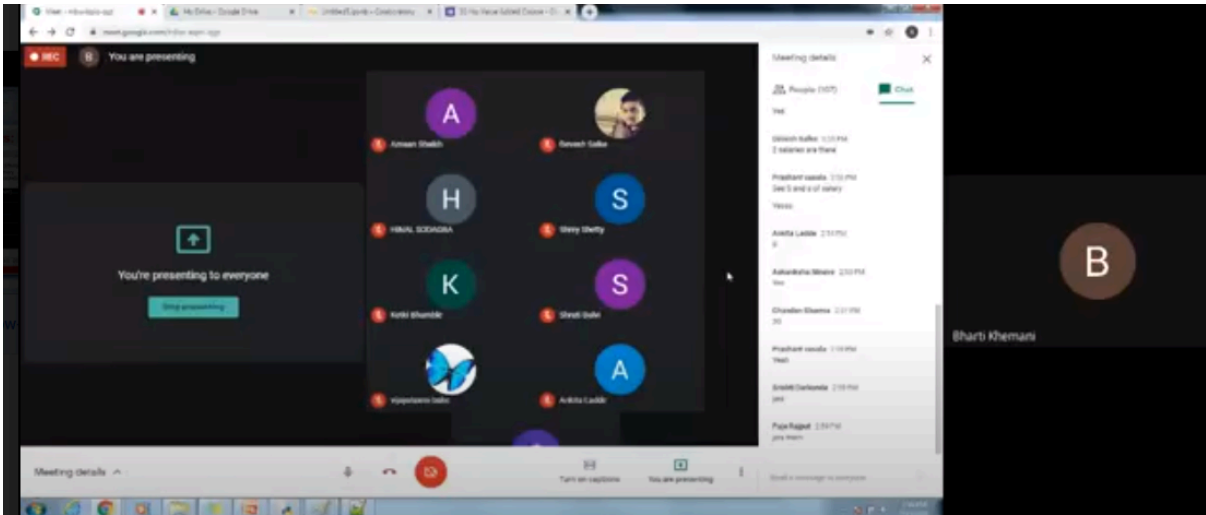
Meet - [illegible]
My Drive - Google Drive
Untitled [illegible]
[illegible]
meet.google.com/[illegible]

REC
B You are presenting

You're presenting to everyone
Stop presenting

A
Amaan Shaikh
Devesh Salke
H
HIMAL SODAGRA
S
Shiny Shetty
K
Ketki Bhamble
S
Shruti Dalvi
vijaykumar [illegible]
A
Ankita Laddr

Meeting details
People (107)
Chat
Yes
Shlok Salke 2:55 PM
2 salaries are there
Prashant vasala 2:55 PM
See 5 and a of salary
Yesss
Ankita Laddr 2:56 PM
0
Aakanksha Mane 2:56 PM
Yes
Chandan Sharma 2:57 PM
20
Prashant vasala 2:58 PM
Yeah
Srishti Darlanda 2:58 PM
yes
Puja Rajput 2:59 PM
yes mam

Meeting details
Turn on captions
You are presenting
Send a message to everyone

B
Bharti Khemani